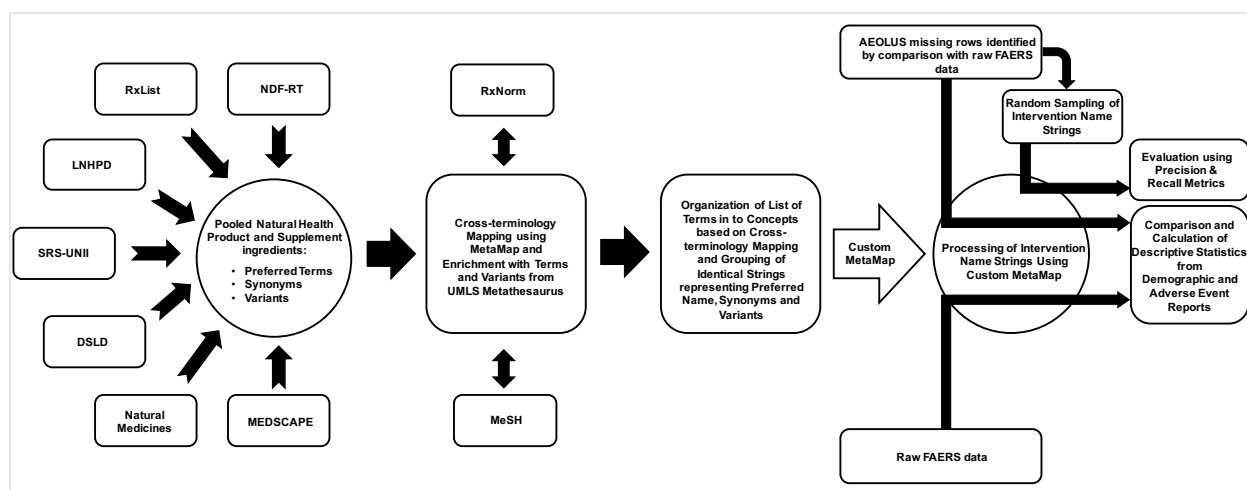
RxList

NDF-RT

LNHPD

SRS-UNII

DSLD

Natural Medicines

MEDSCAPE

Pooled Natural Health Product and Supplement ingredients:
• Preferred Terms
• Synonyms
• Variants

RxNorm

Cross-terminology Mapping using MetaMap and Enrichment with Terms and Variants from UMLS Metathesaurus

MeSH

Organization of List of Terms in to Concepts based on Cross-terminology Mapping and Grouping of Identical Strings representing Preferred Name, Synonyms and Variants

Custom MetaMap

AEOLUS missing rows identified by comparison with raw FAERS data

Random Sampling of Intervention Name Strings

Processing of Intervention Name Strings Using Custom MetaMap

Evaluation using Precision & Recall Metrics

Comparison and Calculation of Descriptive Statistics from Demographic and Adverse Event Reports

Raw FAERS data